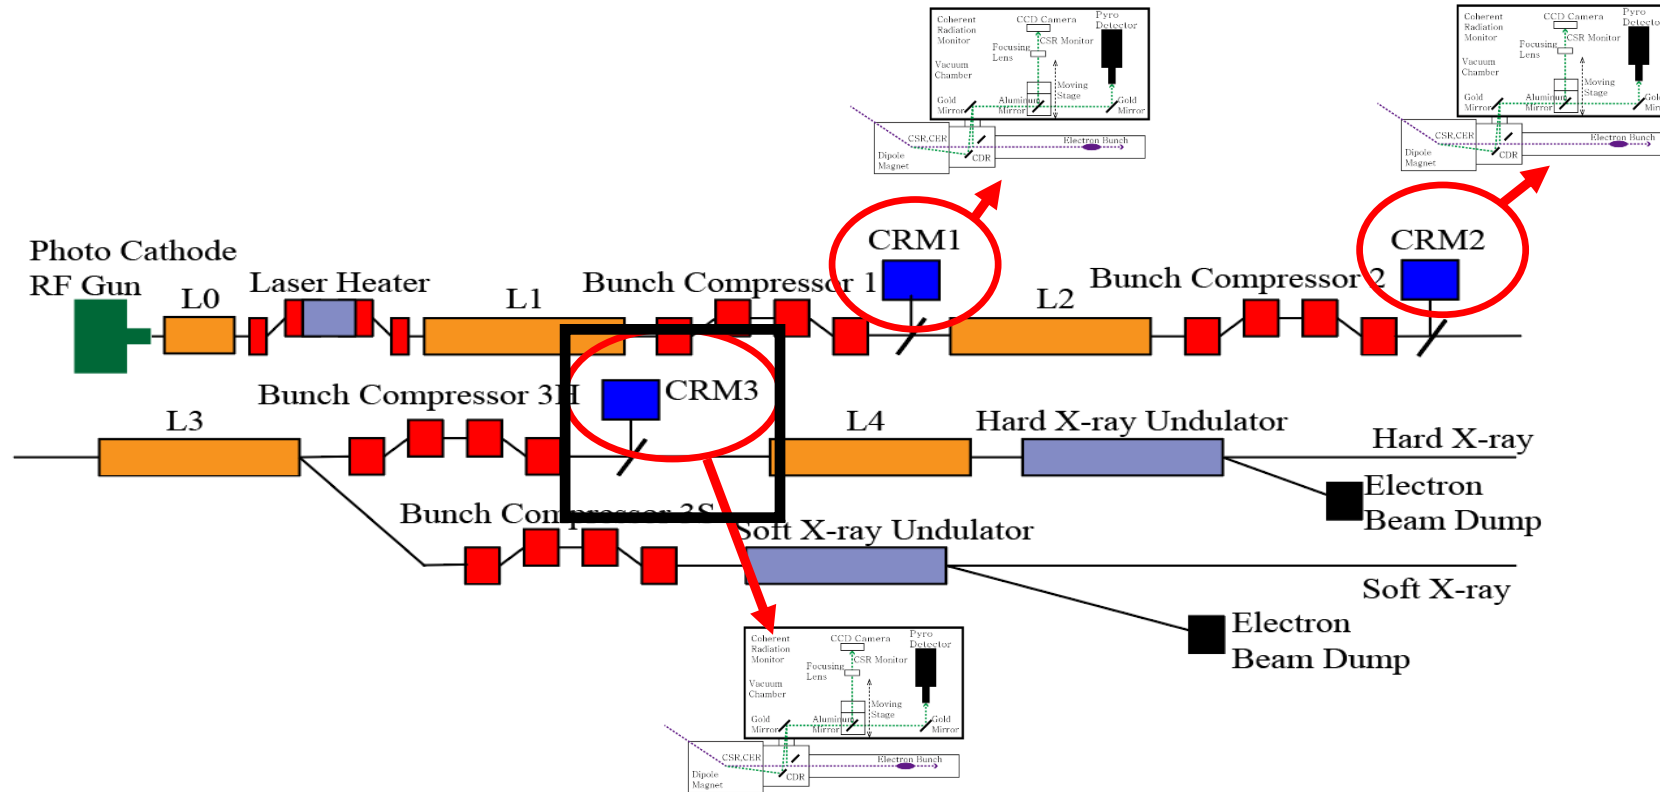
Coherent Radiation Monitor
CCD Camera
Pyro Detector
CSR Monitor
Focusing Lens
Vacuum Chamber
Moving Stage
Gold Mirror
Aluminum Mirror
Gold Mirror
CSR,CER
Dipole Magnet
CDR
Electron Bunch

Coherent Radiation Monitor
CCD Camera
Pyro Detecto
CSR Monitor
Focusing Lens
Vacuum Chamber
Moving Stage
Gold Mirror
Aluminum Mirror
Gol Mir
CSR,CER
Dipole Magnet
CDR
Electron Bunch

Photo Cathode RF Gun
L0
Laser Heater
L1
Bunch Compressor 1
CRM1
L2
Bunch Compressor 2
CRM2
Bunch Compressor 3H
CRM3
L3
L4
Hard X-ray Undulator
Hard X-ray
Electron Beam Dump
Bunch Compressor 3S
Soft X-ray Undulator
Soft X-ray
Electron Beam Dump

Coherent Radiation Monitor
CCD Camera
Pyro Detector
CSR Monitor
Focusing Lens
Vacuum Chamber
Moving Stage
Gold Mirror
Aluminum Mirror
Gold Mirror
CSR,CER
Dipole Magnet
CDR
Electron Bunch